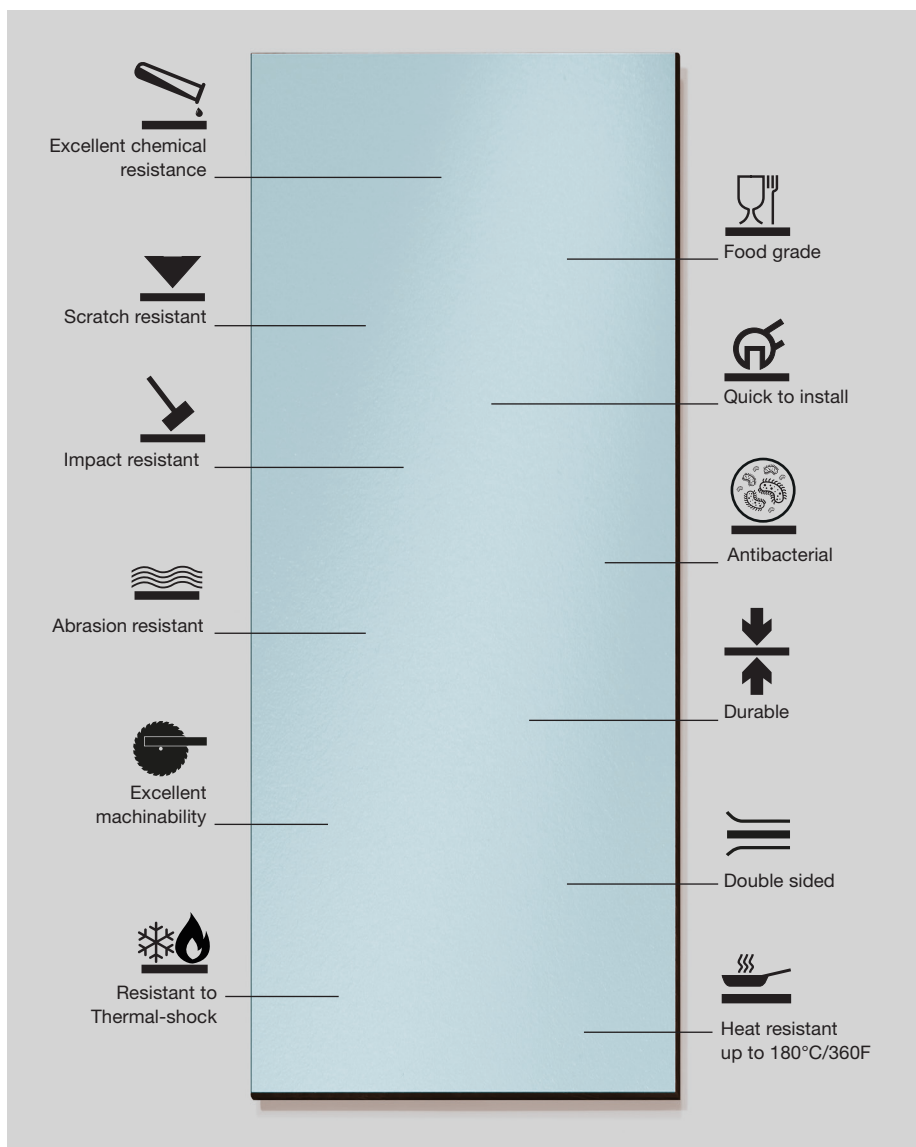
Excellent chemical resistance

Scratch resistant

Impact resistant

Abrasion resistant

Excellent machinability

Resistant to Thermal-shock

Food grade

Quick to install

Antibacterial

Durable

Double sided

Heat resistant up to 180°C/360F